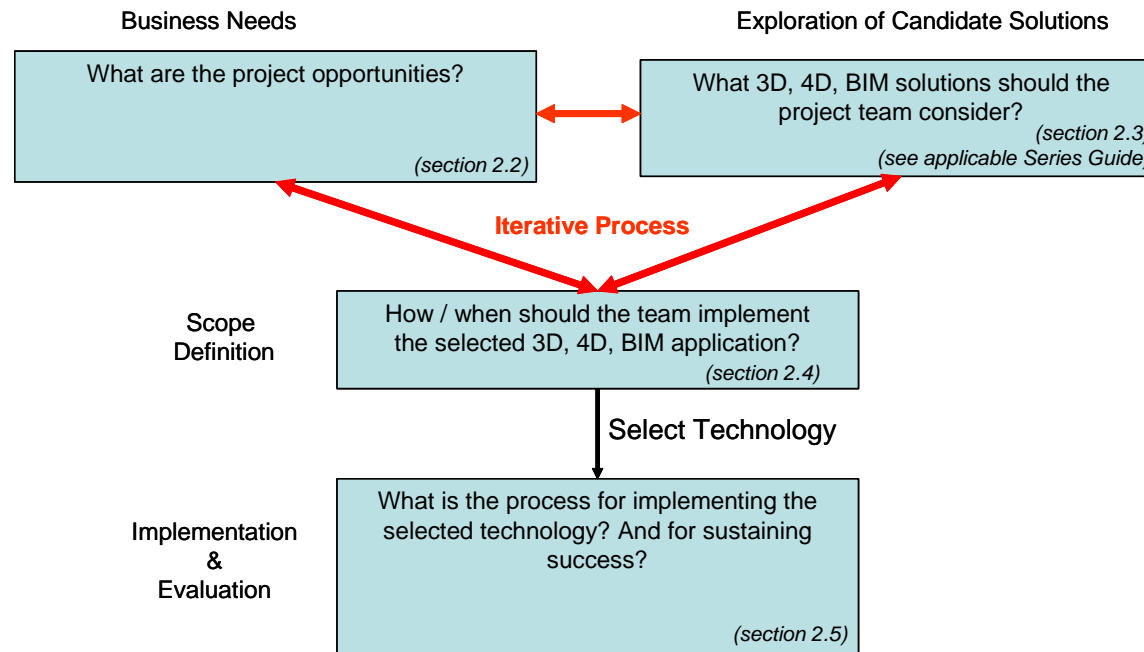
Business Needs

What are the project opportunities?

(section 2.2)

Exploration of Candidate Solutions

What 3D, 4D, BIM solutions should the project team consider?

(section 2.3)

(see applicable Series Guide)

Iterative Process

Scope Definition

How / when should the team implement the selected 3D, 4D, BIM application?

(section 2.4)

Select Technology

Implementation & Evaluation

What is the process for implementing the selected technology? And for sustaining success?

(section 2.5)